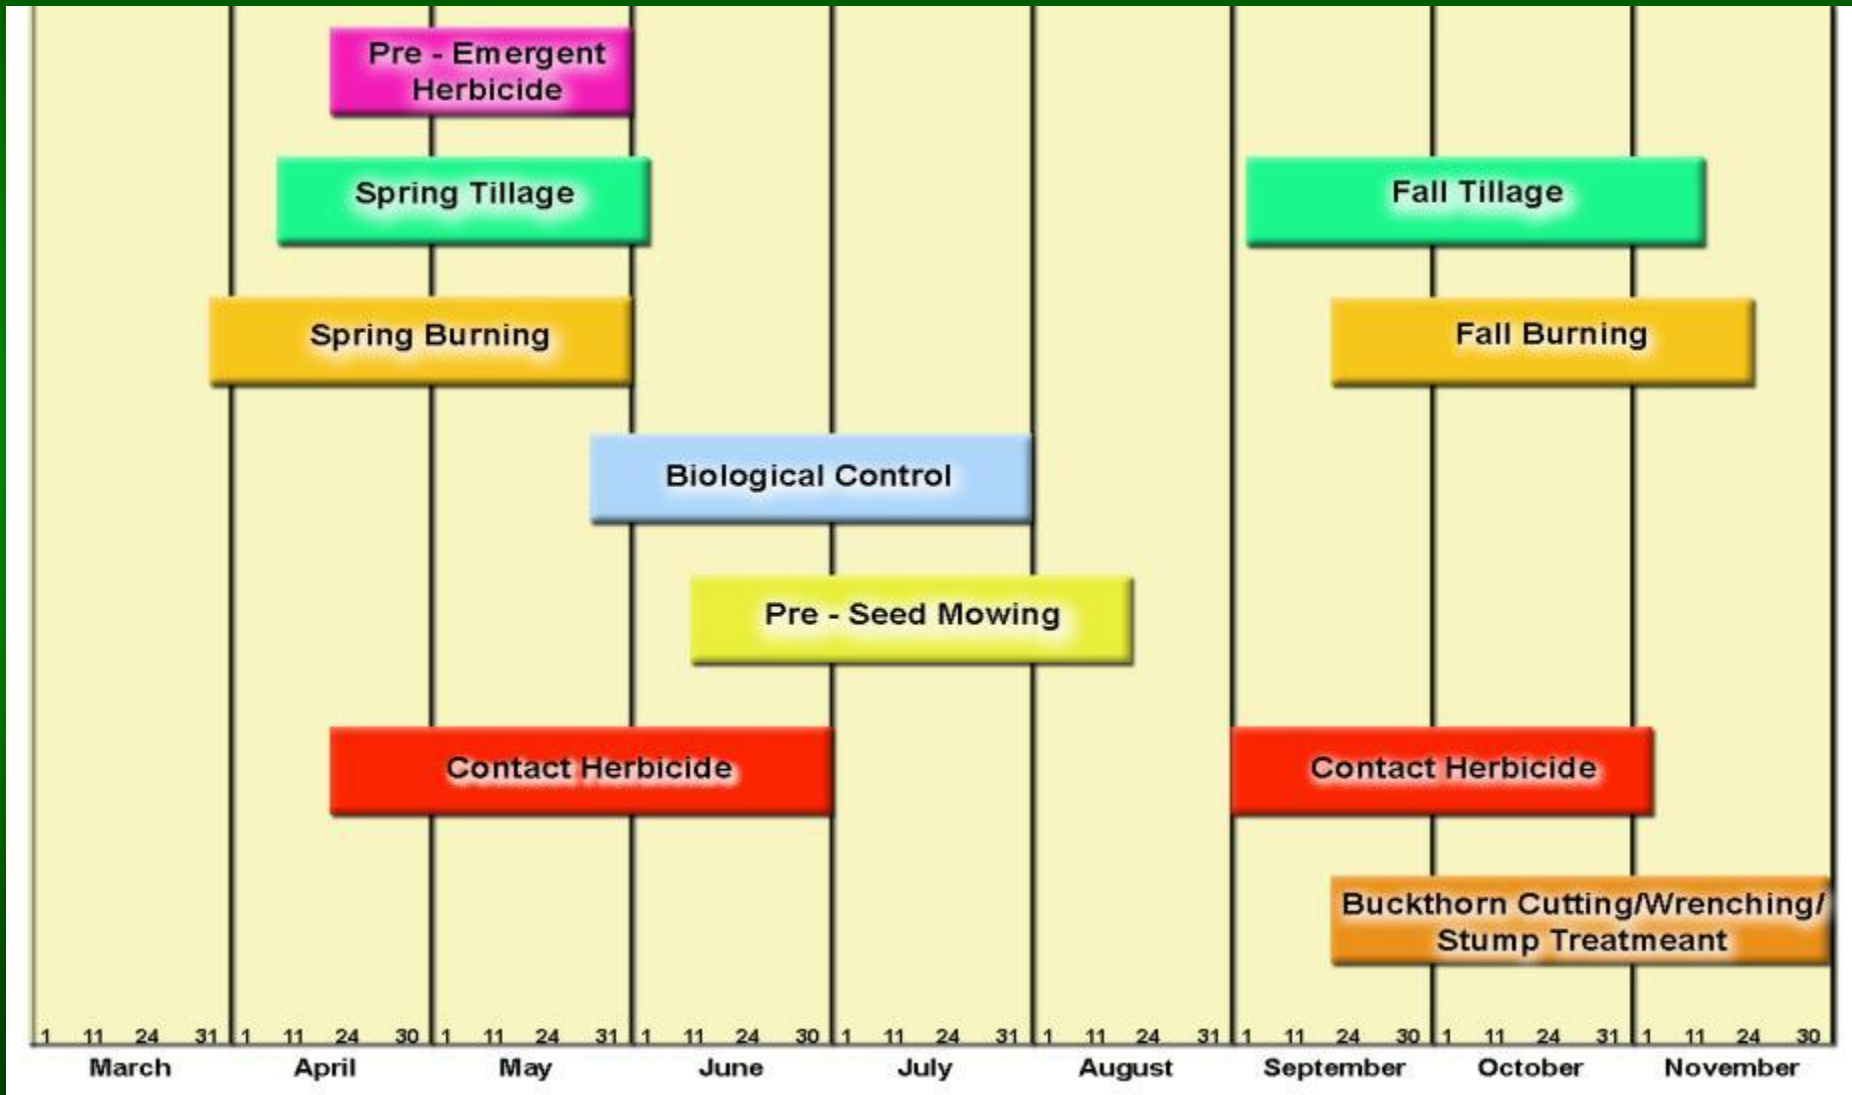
Pre - Emergent Herbicide

Spring Tillage

Fall Tillage

Spring Burning

Fall Burning

Biological Control

Pre - Seed Mowing

Contact Herbicide

Contact Herbicide

Buckthorn Cutting/Wrenching/ Stump Treatmeant

1 11 24 31 | 1 11 24 30 | 1 11 24 31 | 1 11 24 30 | 1 11 24 31 | 1 11 24 31 | 1 11 24 30 | 1 11 24 31 | 1 11 24 30

March April May June July August September October November